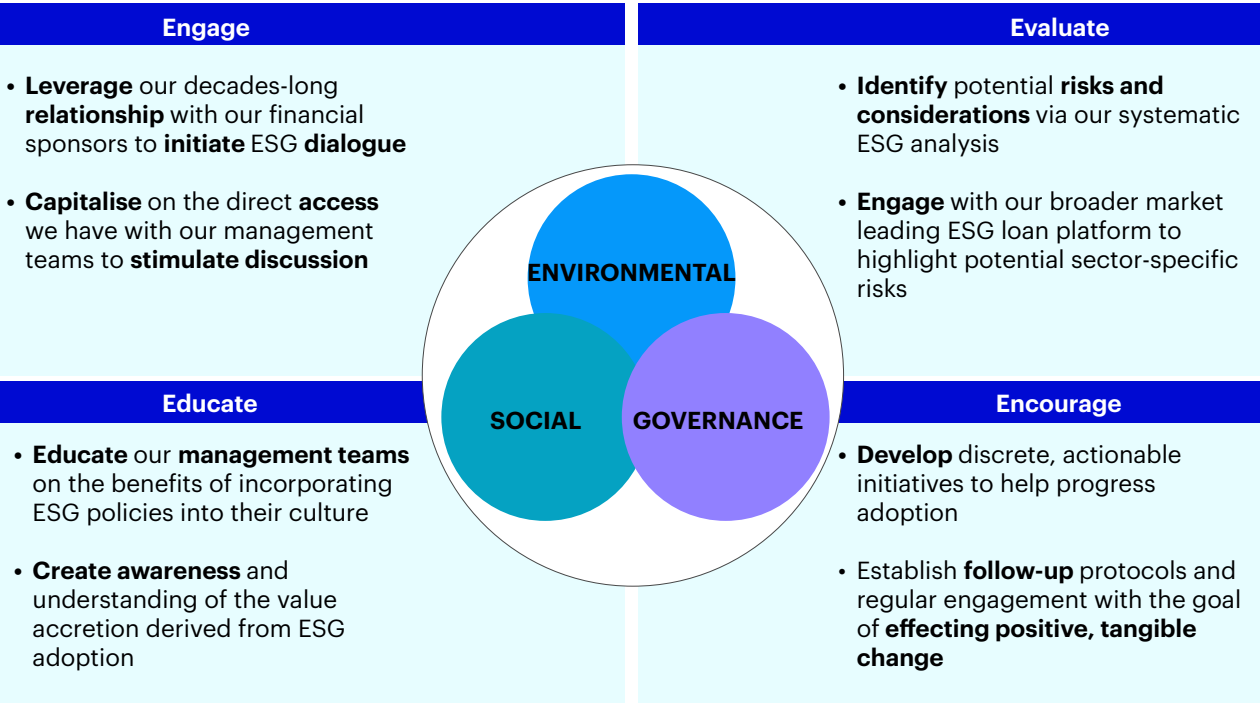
Engage

• Leverage our decades-long relationship with our financial sponsors to initiate ESG dialogue

• Capitalise on the direct access we have with our management teams to stimulate discussion

Evaluate

• Identify potential risks and considerations via our systematic ESG analysis

• Engage with our broader market leading ESG loan platform to highlight potential sector-specific risks

ENVIRONMENTAL

SOCIAL

GOVERNANCE

Educate

• Educate our management teams on the benefits of incorporating ESG policies into their culture

• Create awareness and understanding of the value accretion derived from ESG adoption

Encourage

• Develop discrete, actionable initiatives to help progress adoption

• Establish follow-up protocols and regular engagement with the goal of effecting positive, tangible change